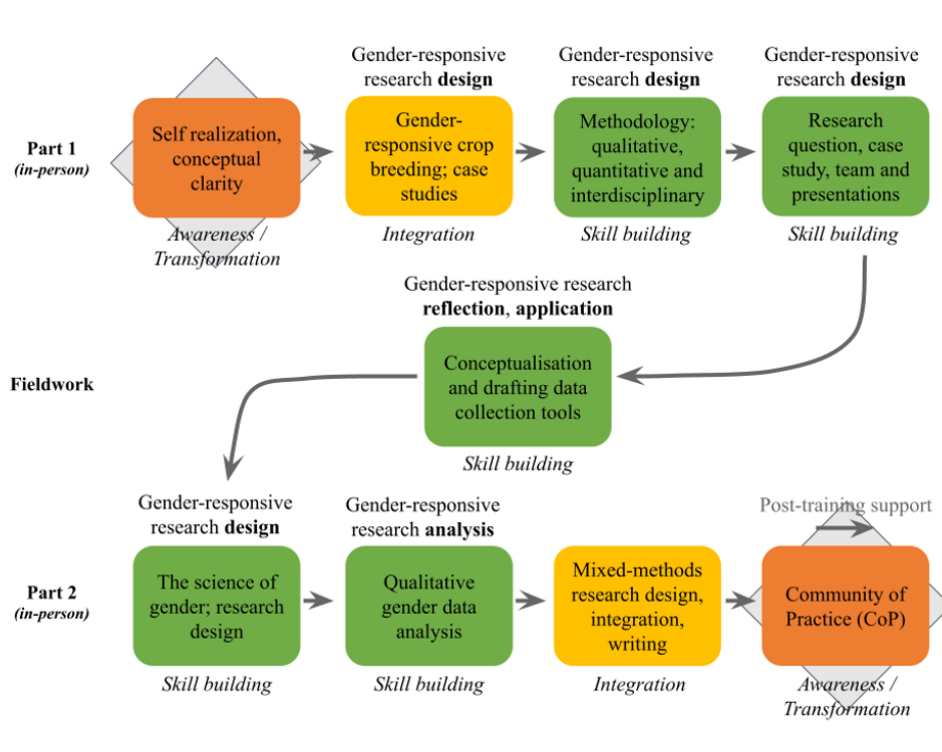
Part 1
(in-person)

Self realization, conceptual clarity

Awareness / Transformation

Gender-responsive research design

Gender-responsive crop breeding; case studies

Integration

Gender-responsive research design

Methodology: qualitative, quantitative and interdisciplinary

Skill building

Gender-responsive research design

Research question, case study, team and presentations

Skill building

Fieldwork

Gender-responsive research reflection, application

Conceptualisation and drafting data collection tools

Skill building

Part 2
(in-person)

Gender-responsive research design

The science of gender; research design

Skill building

Gender-responsive research analysis

Qualitative gender data analysis

Skill building

Mixed-methods research design, integration, writing

Integration

Post-training support

Community of Practice (CoP)

Awareness / Transformation